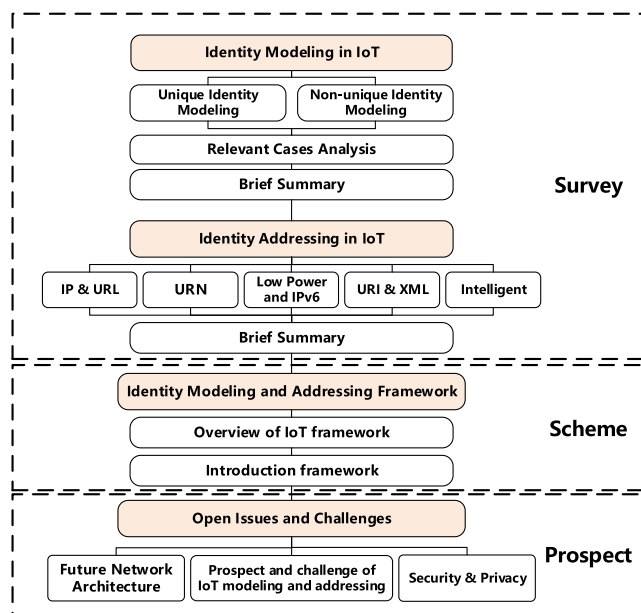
Identity Modeling in IoT

Unique Identity Modeling

Non-unique Identity Modeling

Relevant Cases Analysis

Brief Summary

Survey

Identity Addressing in IoT

IP & URL

URN

Low Power and IPv6

URI & XML

Intelligent

Brief Summary

Identity Modeling and Addressing Framework

Overview of IoT framework

Scheme

Introduction framework

Open Issues and Challenges

Prospect

Future Network Architecture

Prospect and challenge of IoT modeling and addressing

Security & Privacy